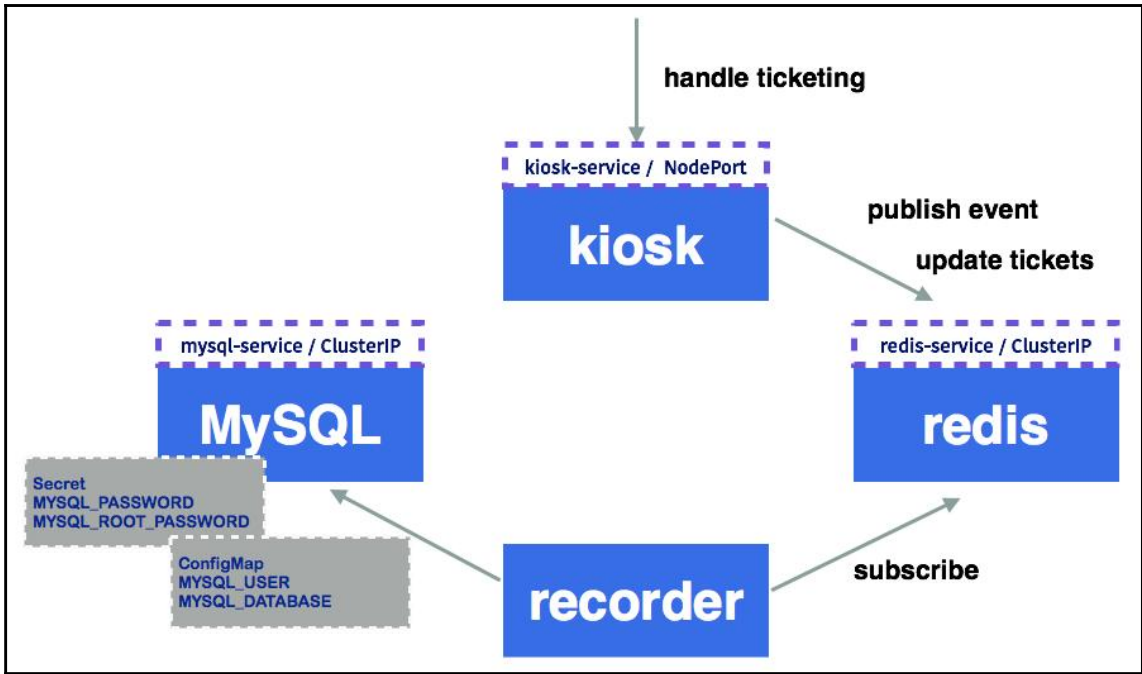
handle ticketing

kiosk-service / NodePort

kiosk

publish event

update tickets

mysql-service / ClusterIP

MySQL

redis-service / ClusterIP

redis

Secret
MYSQL_PASSWORD
MYSQL_ROOT_PASSWORD

ConfigMap
MYSQL_USER
MYSQL_DATABASE

recorder

subscribe